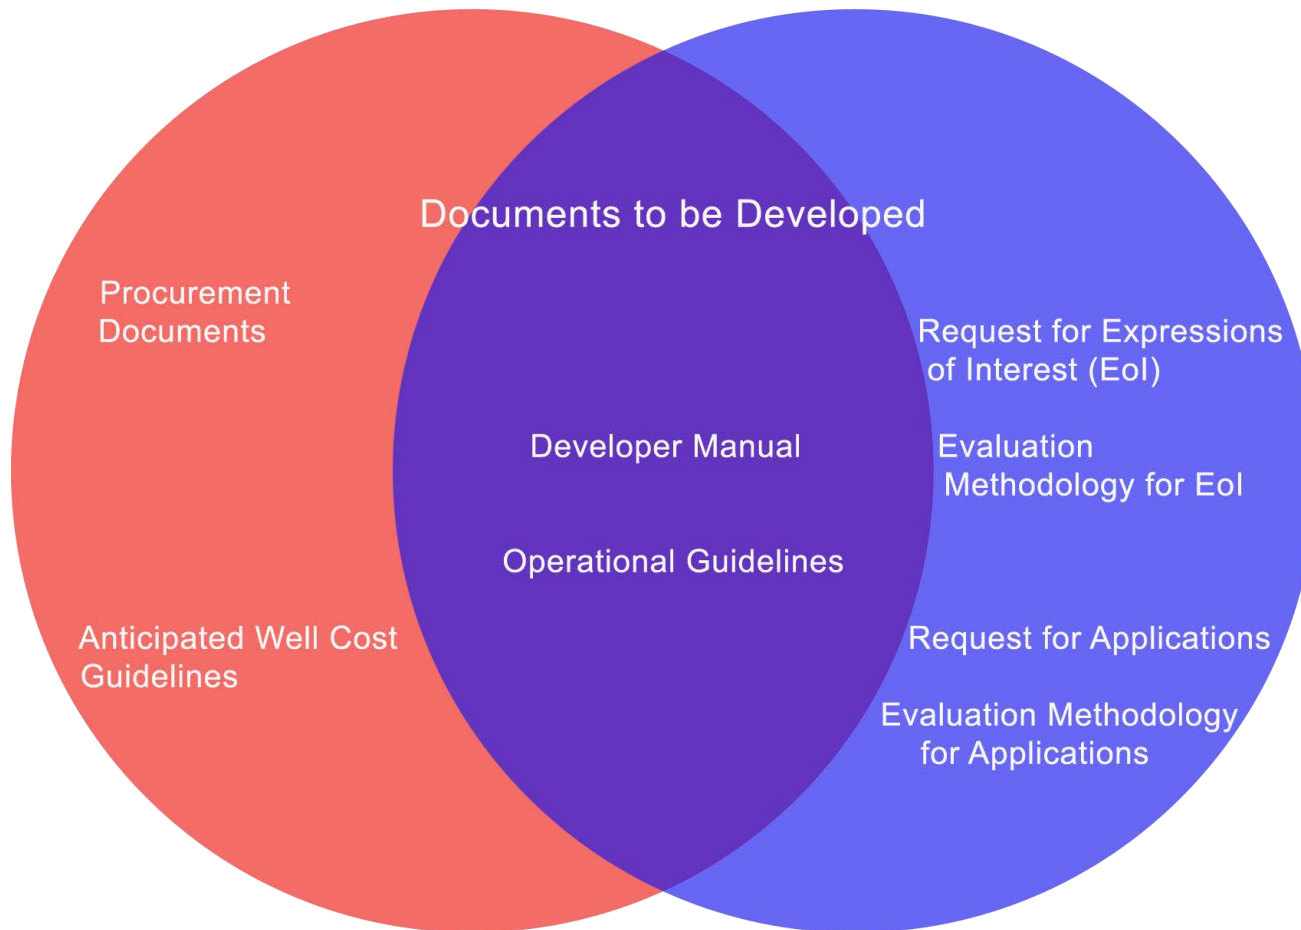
Documents to be Developed

Procurement Documents

Anticipated Well Cost Guidelines

Developer Manual

Operational Guidelines

Request for Expressions of Interest (EoI)

Evaluation Methodology for EoI

Request for Applications

Evaluation Methodology for Applications